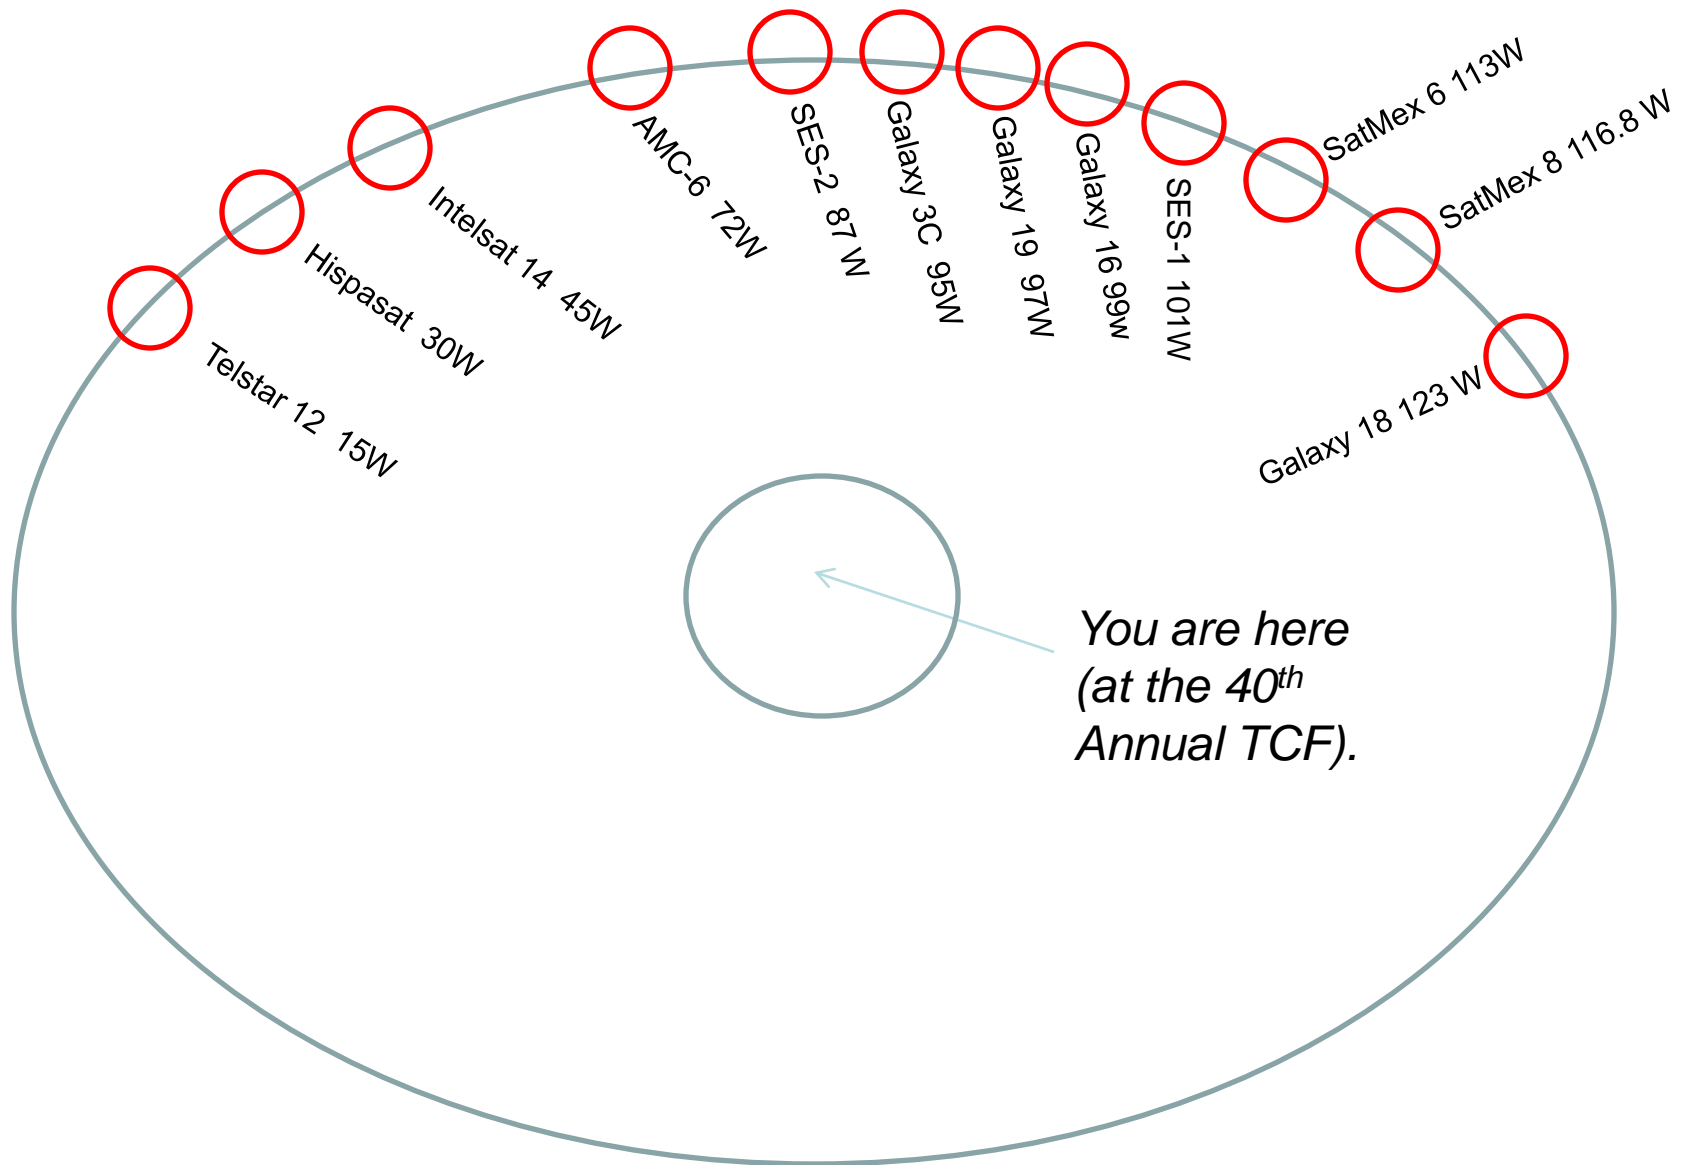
Telstar 12 15W

Hispasat 30W

Intelsat 14 45W

AMC-6 72W

SES-2 87 W

Galaxy 3C 95W

Galaxy 19 97W

Galaxy 16 99w

SES-1 101W

SatMex 6 113W

SatMex 8 116.8 W

Galaxy 18 123 W

You are here (at the 40$^{th}$ Annual TCF).